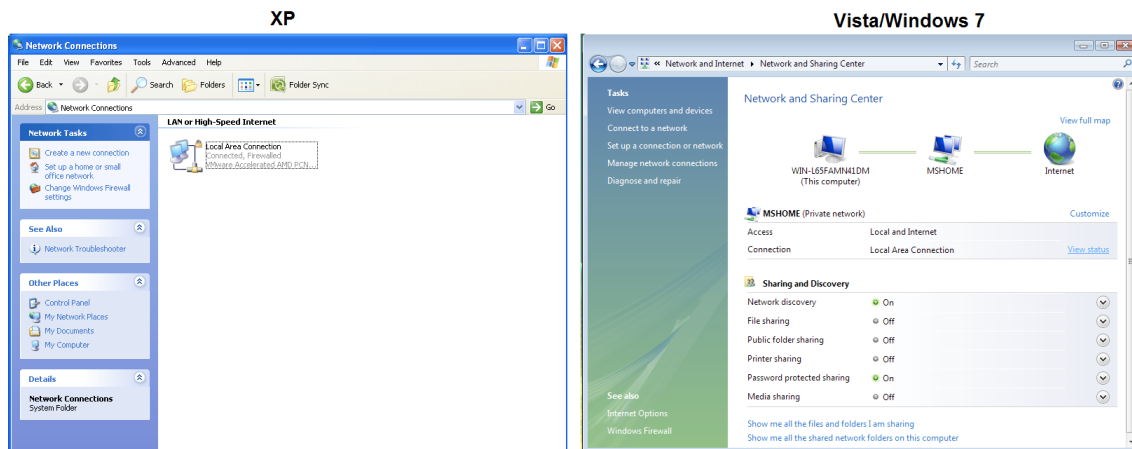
XP

Network Connections

File Edit View Favorites Tools Advanced Help

Back Search Folders Folder Sync

Address Network Connections Go

Network Tasks

Create a new connection

Set up a home or small office network

Change Windows Firewall settings

See Also

Network Troubleshooter

Other Places

Control Panel

My Network Places

My Documents

My Computer

Details

Network Connections
System Folder

LAN or High-Speed Internet

Local Area Connection
Connected, Firewalled
VMware Accelerated AMD PCN...

Vista/Windows 7

« Network and Internet ▸ Network and Sharing Center

Search

Tasks

View computers and devices

Connect to a network

Set up a connection or network

Manage network connections

Diagnose and repair

See also

Internet Options

Windows Firewall

Network and Sharing Center

View full map

WIN-L65FAMN41DM
(This computer)

MSHOME

Internet

MSHOME (Private network)

Customize

| Access | Local and Internet |
|---|---|
| Connection | Local Area Connection View status |

Sharing and Discovery

| Network discovery | On |
|---|---|
| File sharing | Off |
| Public folder sharing | Off |
| Printer sharing | Off |
| Password protected sharing | On |
| Media sharing | Off |

Show me all the files and folders I am sharing

Show me all the shared network folders on this computer